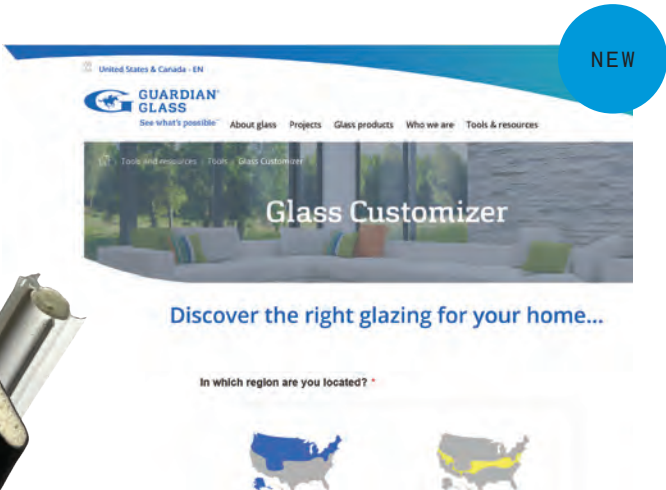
NEW

United States & Canada - EN

GUARDIAN® GLASS
See what's possible™

About glass Projects Glass products Who we are Tools & resources

Tools and resources > Tools > Glass Customizer

Glass Customizer

Discover the right glazing for your home...

In which region are you located? *